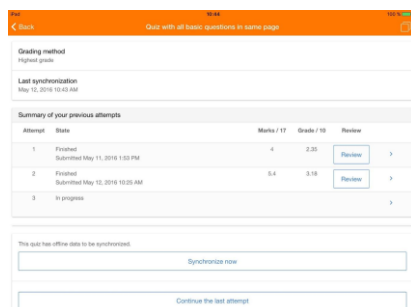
iPad
16:44
100 %
Back
Quiz with all basic questions in same page

Grading method
Highest grade

Last synchronization
May 12, 2016 10:43 AM

Summary of your previous attempts

| Attempt | State | Marks / 17 | Grade / 10 | Review |
|---|---|---|---|---|
| 1 | Finished<br>Submitted May 11, 2016 1:53 PM | 4 | 2.35 | Review |
| 2 | Finished<br>Submitted May 12, 2016 10:25 AM | 5.4 | 3.18 | Review |
| 3 | In progress | | | |

This quiz has offline data to be synchronized.

Synchronize now

Continue the last attempt